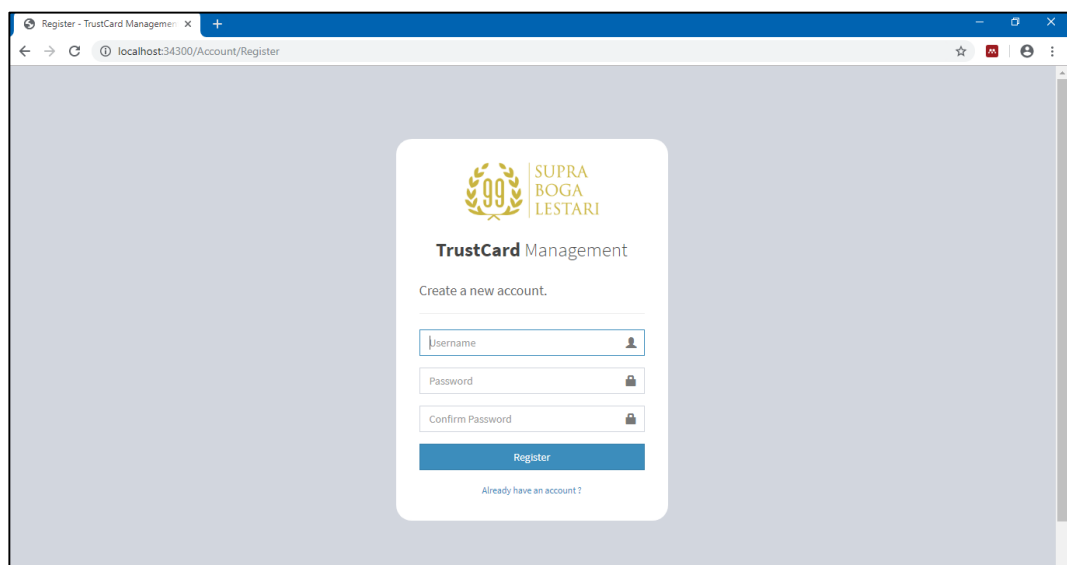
Register - TrustCard Managemen ×
+
localhost:34300/Account/Register

99
SUPRA
BOGA
LESTARI

TrustCard Management

Create a new account.

Username

Password

Confirm Password

Register

Already have an account ?